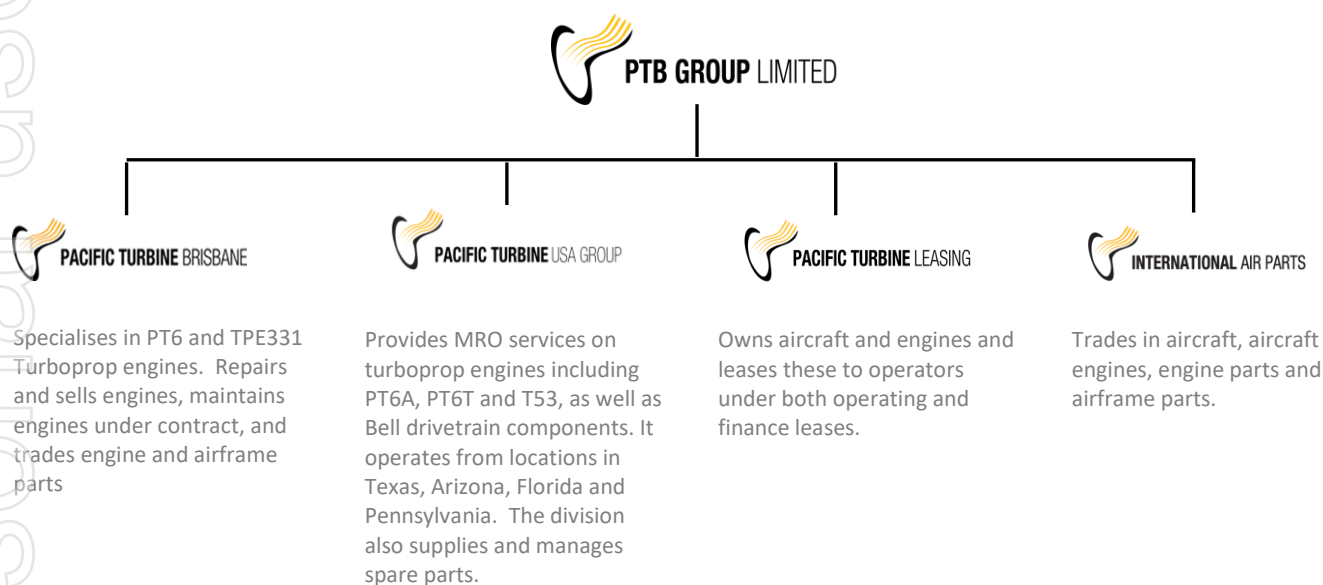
PTB GROUP LIMITED

PACIFIC TURBINE BRISBANE

Specialises in PT6 and TPE331 Turboprop engines. Repairs and sells engines, maintains engines under contract, and trades engine and airframe parts

PACIFIC TURBINE USA GROUP

Provides MRO services on turboprop engines including PT6A, PT6T and T53, as well as Bell drivetrain components. It operates from locations in Texas, Arizona, Florida and Pennsylvania. The division also supplies and manages spare parts.

PACIFIC TURBINE LEASING

Owns aircraft and engines and leases these to operators under both operating and finance leases.

INTERNATIONAL AIR PARTS

Trades in aircraft, aircraft engines, engine parts and airframe parts.